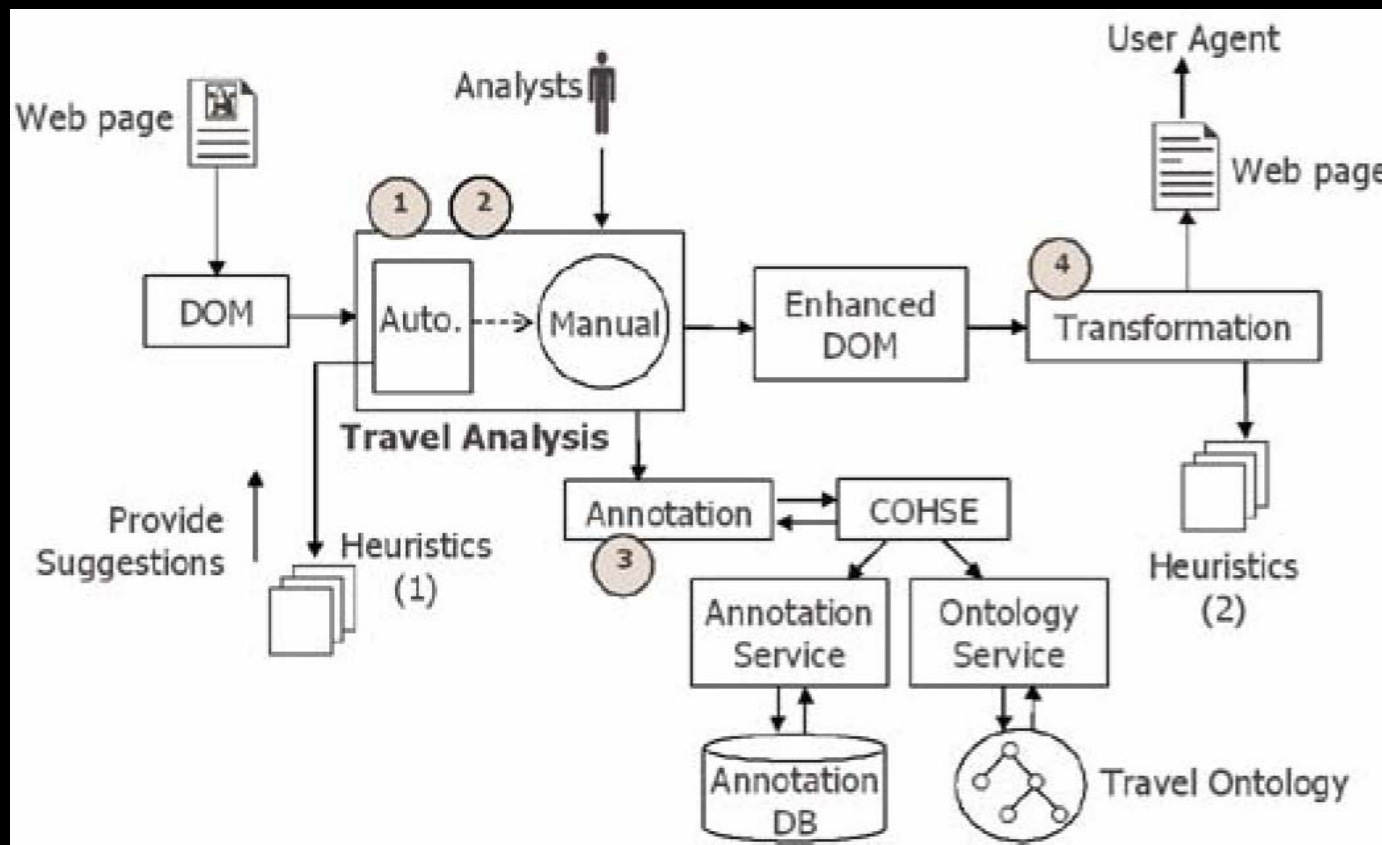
User Agent

Web page

Analysts

Web page

1

2

4

DOM

Auto.

Manual

Enhanced DOM

Transformation

Travel Analysis

Provide Suggestions

Heuristics (1)

Annotation

3

COHSE

Heuristics (2)

Annotation Service

Ontology Service

Annotation DB

Travel Ontology